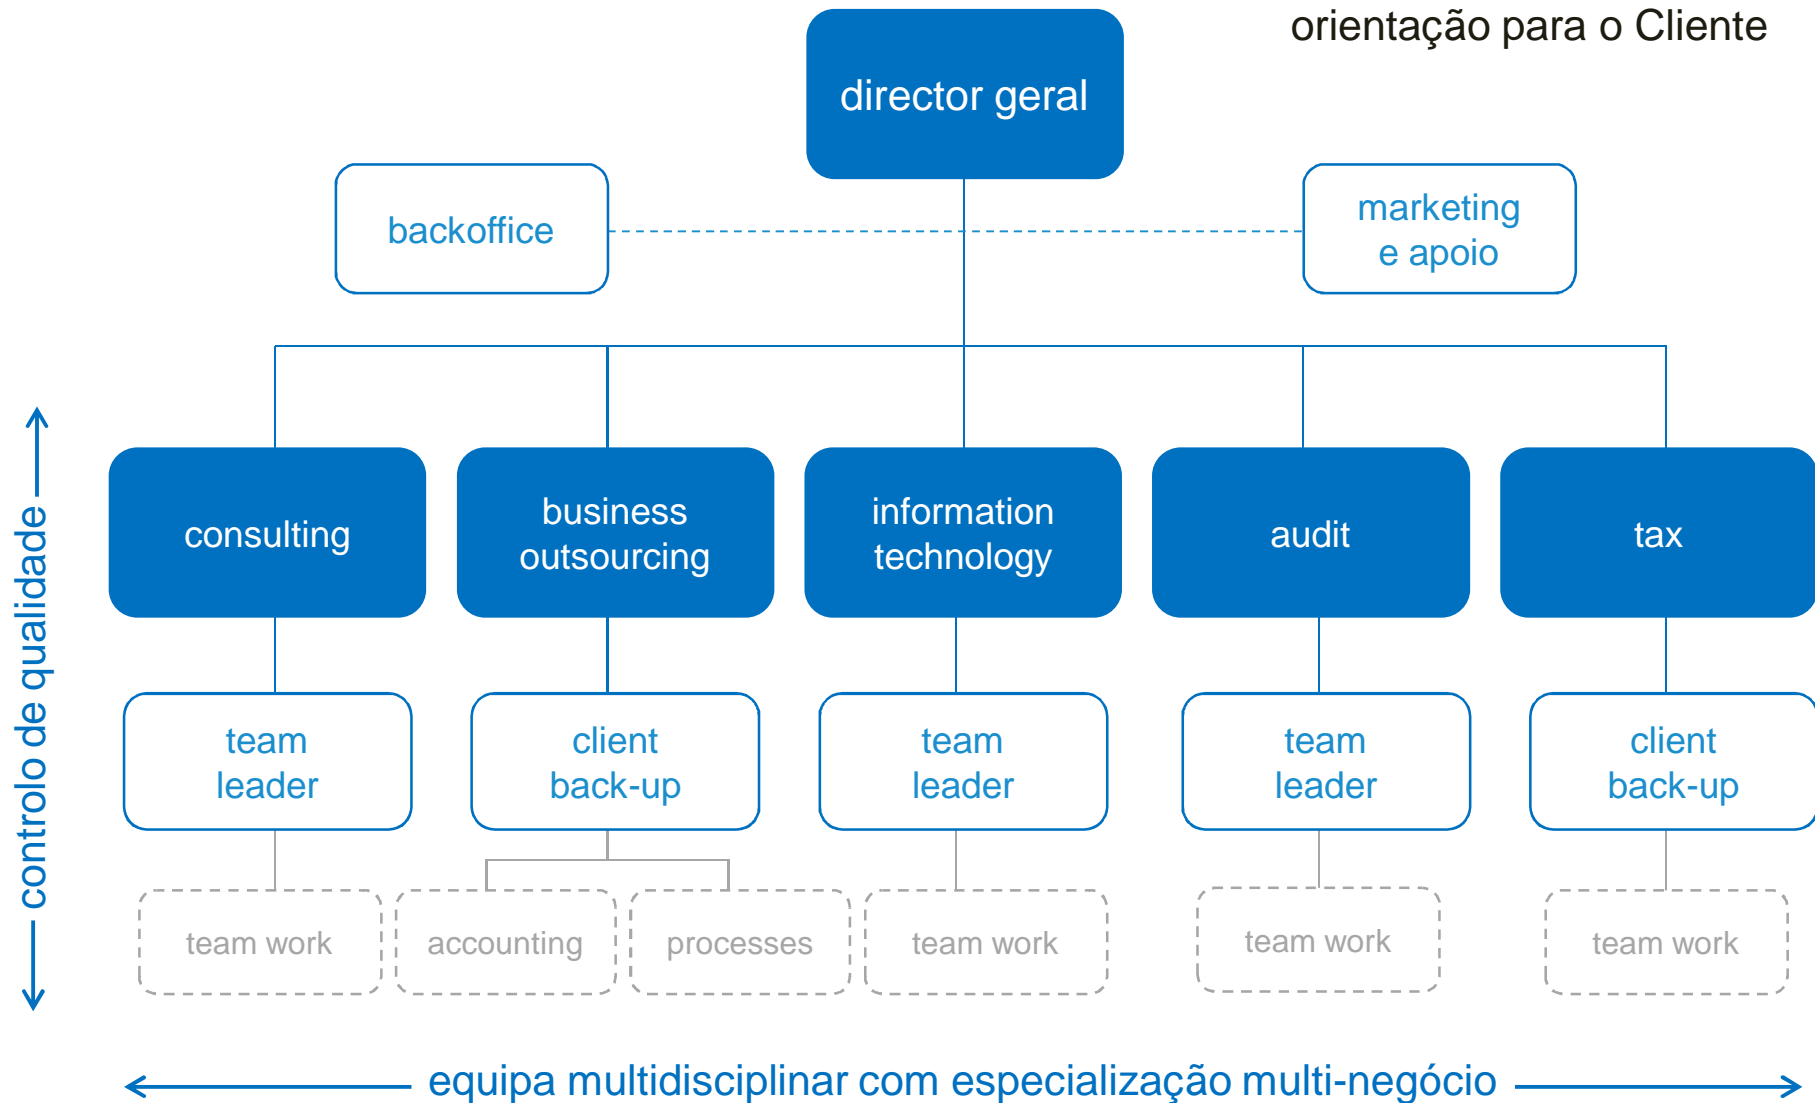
orientação para o Cliente

director geral

backoffice

marketing e apoio

consulting

business outsourcing

information technology

audit

tax

team leader

client back-up

team leader

team leader

client back-up

team work

accounting

processes

team work

team work

team work

controlo de qualidade

equipa multidisciplinar com especialização multi-negócio